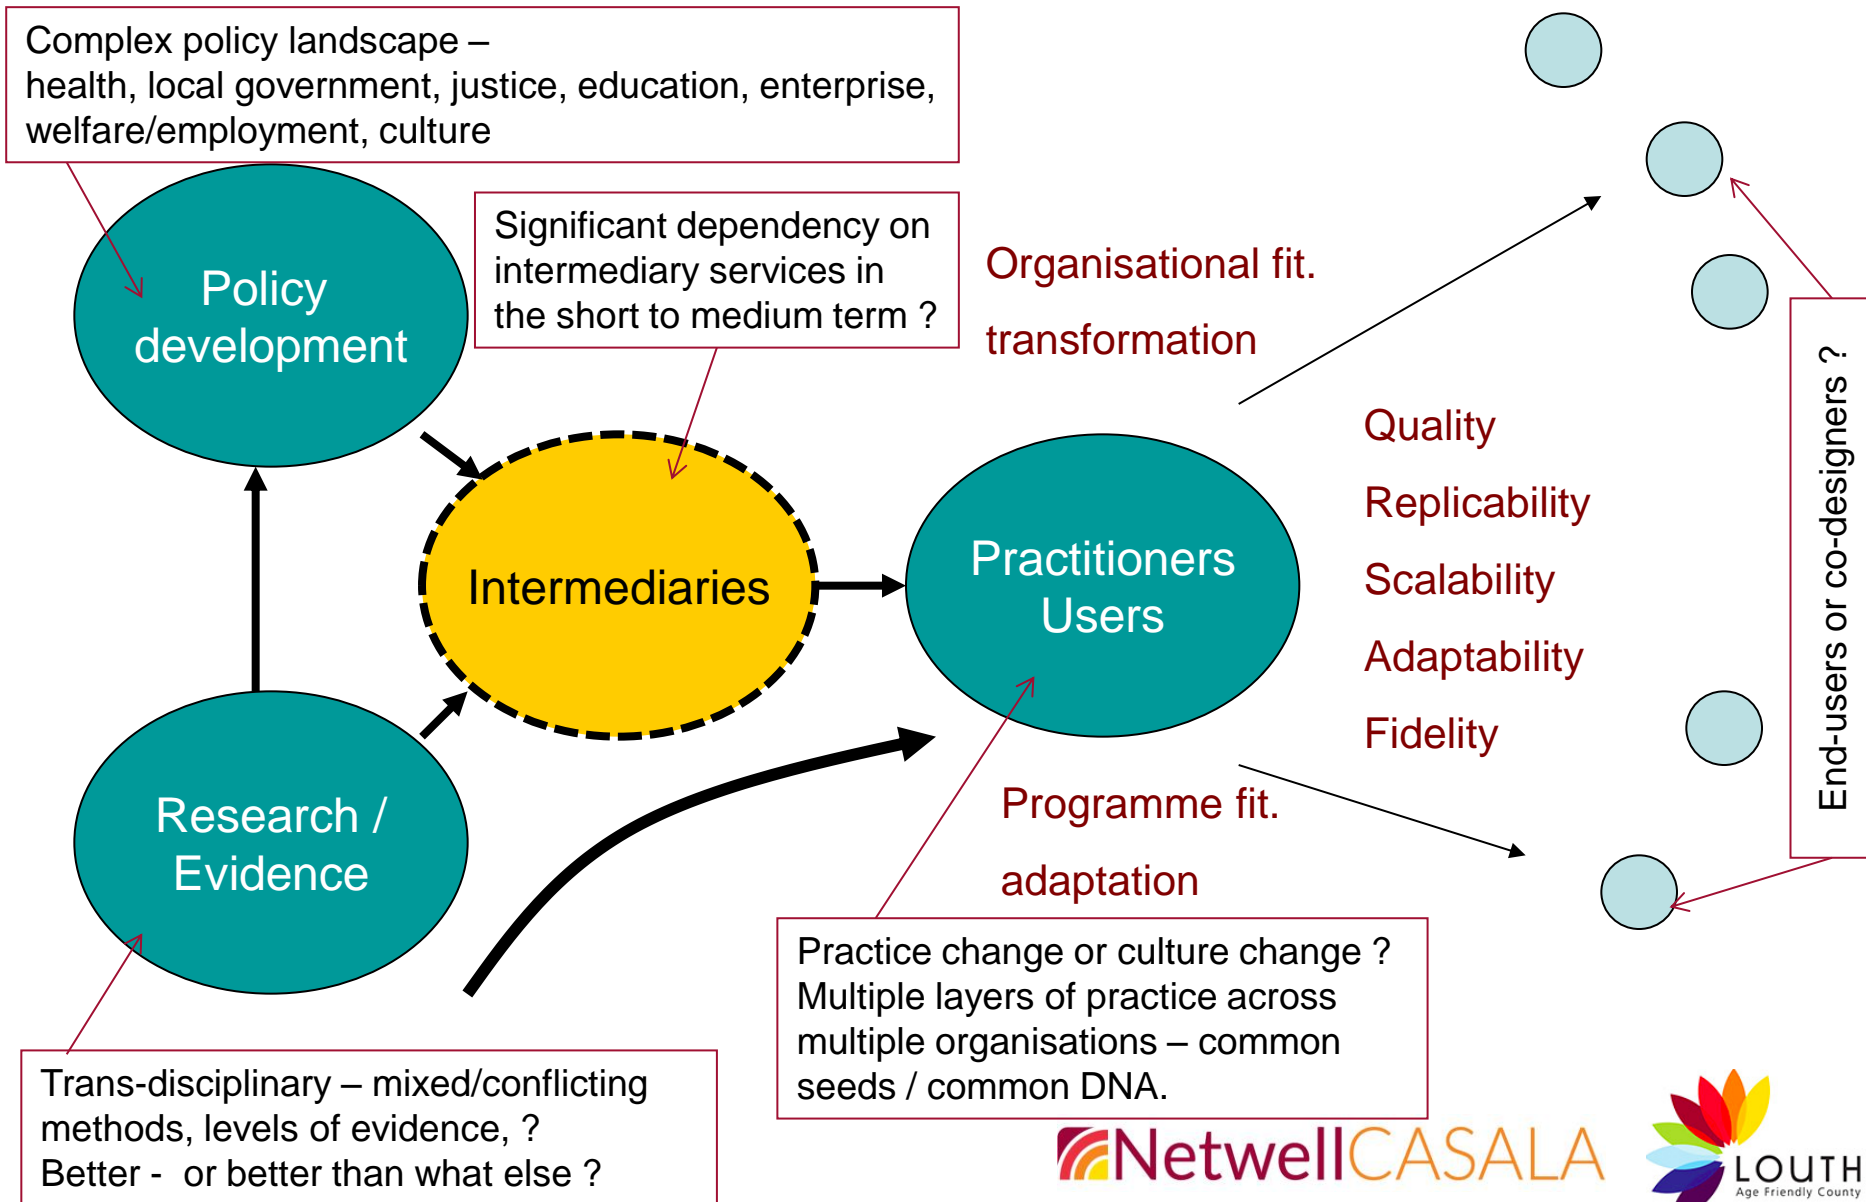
Complex policy landscape – health, local government, justice, education, enterprise, welfare/employment, culture

Policy development

Significant dependency on intermediary services in the short to medium term ?

Organisational fit.

transformation

Intermediaries

Practitioners Users

Quality

Replicability

Scalability

Adaptability

Fidelity

End-users or co-designers ?

Research / Evidence

Programme fit.

adaptation

Practice change or culture change ? Multiple layers of practice across multiple organisations – common seeds / common DNA.

Trans-disciplinary – mixed/conflicting methods, levels of evidence, ? Better - or better than what else ?

NetwellCASALA

LOUTH Age Friendly County